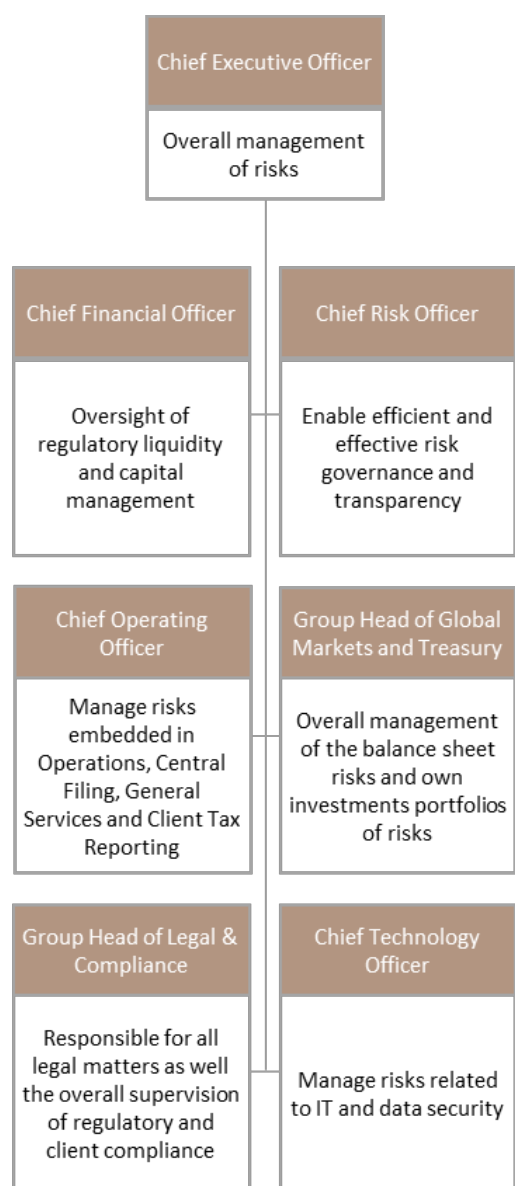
Chief Executive Officer

Overall management of risks

Chief Financial Officer

Oversight of regulatory liquidity and capital management

Chief Risk Officer

Enable efficient and effective risk governance and transparency

Chief Operating Officer

Manage risks embedded in Operations, Central Filing, General Services and Client Tax Reporting

Group Head of Global Markets and Treasury

Overall management of the balance sheet risks and own investments portfolios of risks

Group Head of Legal & Compliance

Responsible for all legal matters as well the overall supervision of regulatory and client compliance

Chief Technology Officer

Manage risks related to IT and data security